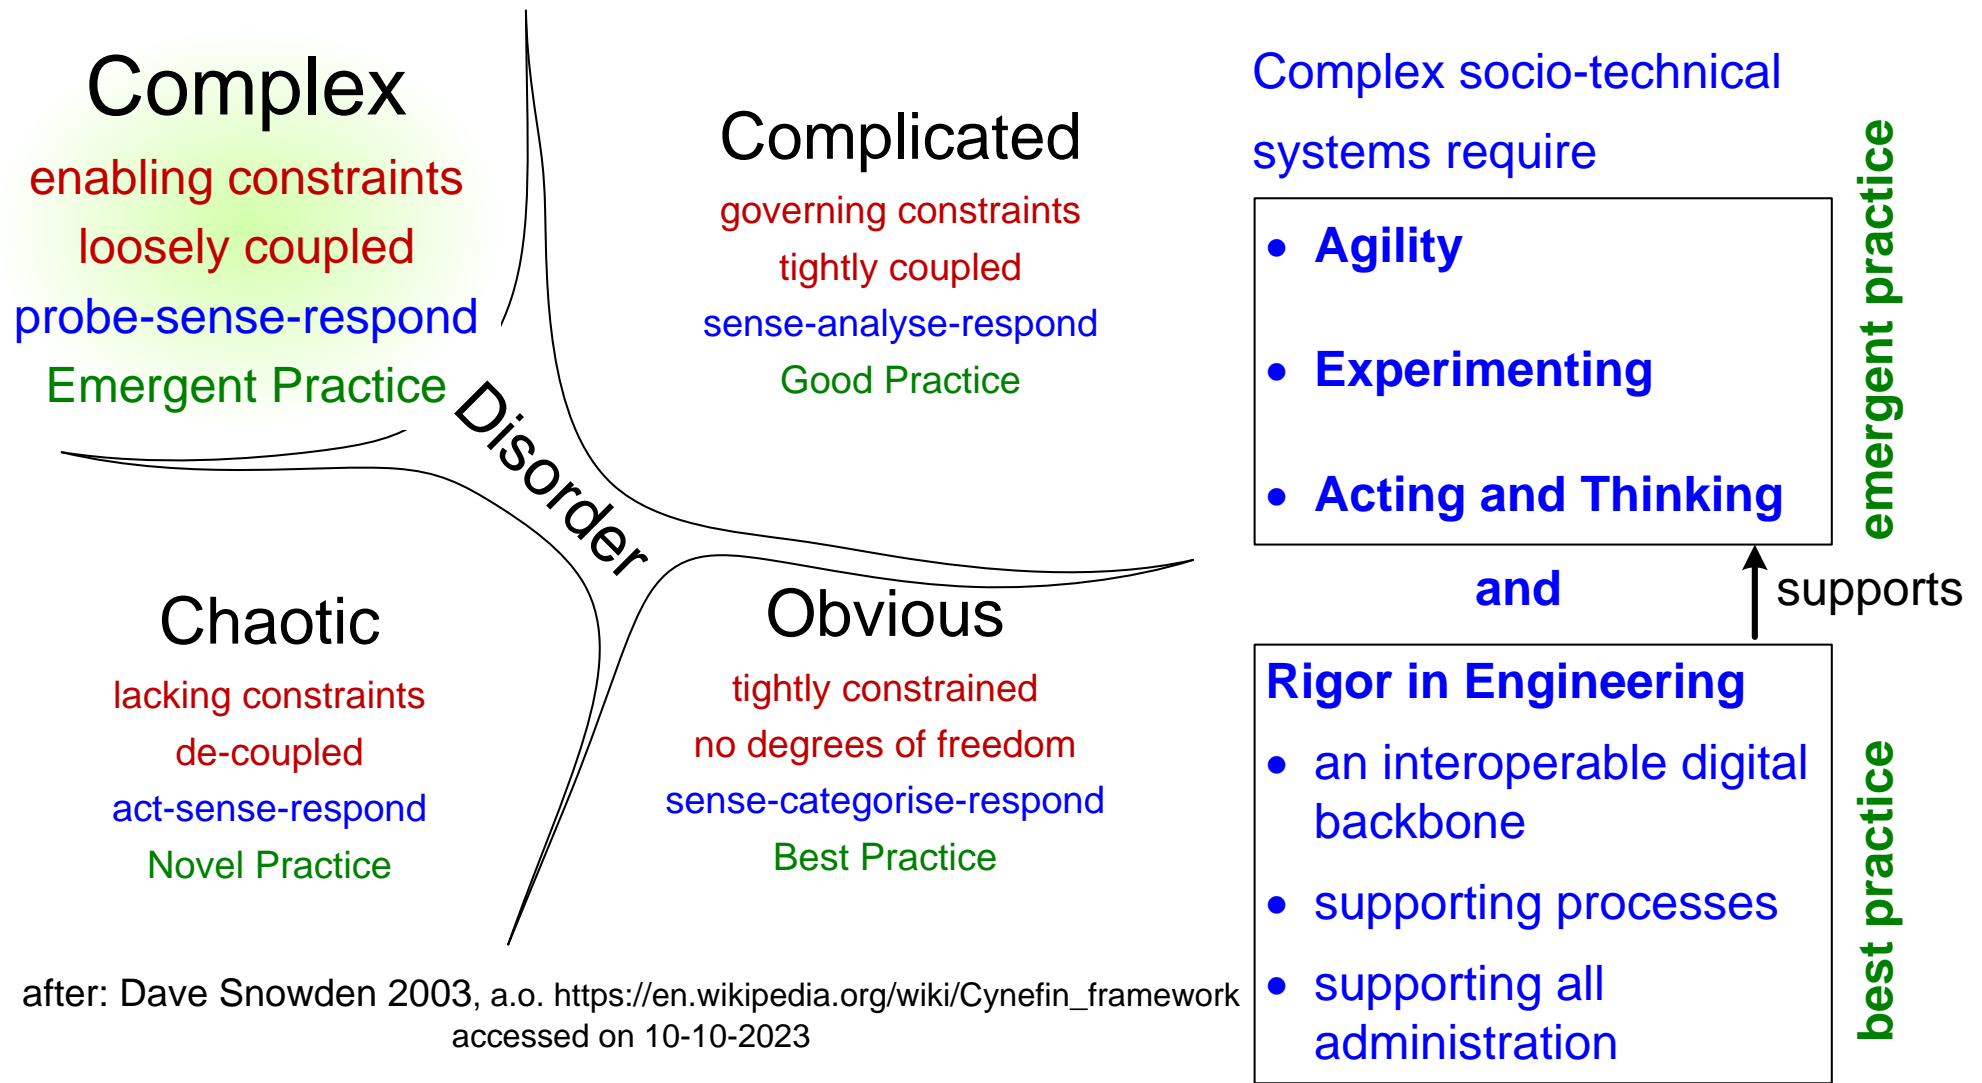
Complex
enabling constraints
loosely coupled
probe-sense-respond
Emergent Practice

Complicated
governing constraints
tightly coupled
sense-analyse-respond
Good Practice

Disorder

Chaotic
lacking constraints
de-coupled
act-sense-respond
Novel Practice

Obvious
tightly constrained
no degrees of freedom
sense-categorise-respond
Best Practice

after: Dave Snowden 2003, a.o. https://en.wikipedia.org/wiki/Cynefin_framework
accessed on 10-10-2023

Complex socio-technical systems require

- Agility
- Experimenting
- Acting and Thinking

emergent practice

and

supports

Rigor in Engineering
- an interoperable digital backbone
- supporting processes
- supporting all administration

best practice